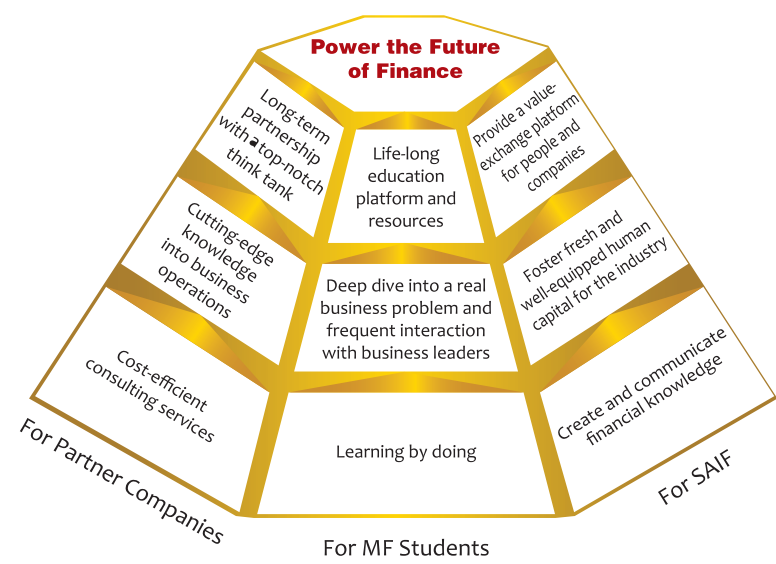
Power the Future of Finance

Long-term partnership with a top-notch think tank

Life-long education platform and resources

Provide a value-exchange platform for people and companies

Cutting-edge knowledge into business operations

Deep dive into a real business problem and frequent interaction with business leaders

Foster fresh and well-equipped human capital for the industry

Cost-efficient consulting services

Learning by doing

Create and communicate financial knowledge

For Partner Companies

For MF Students

For SAIF